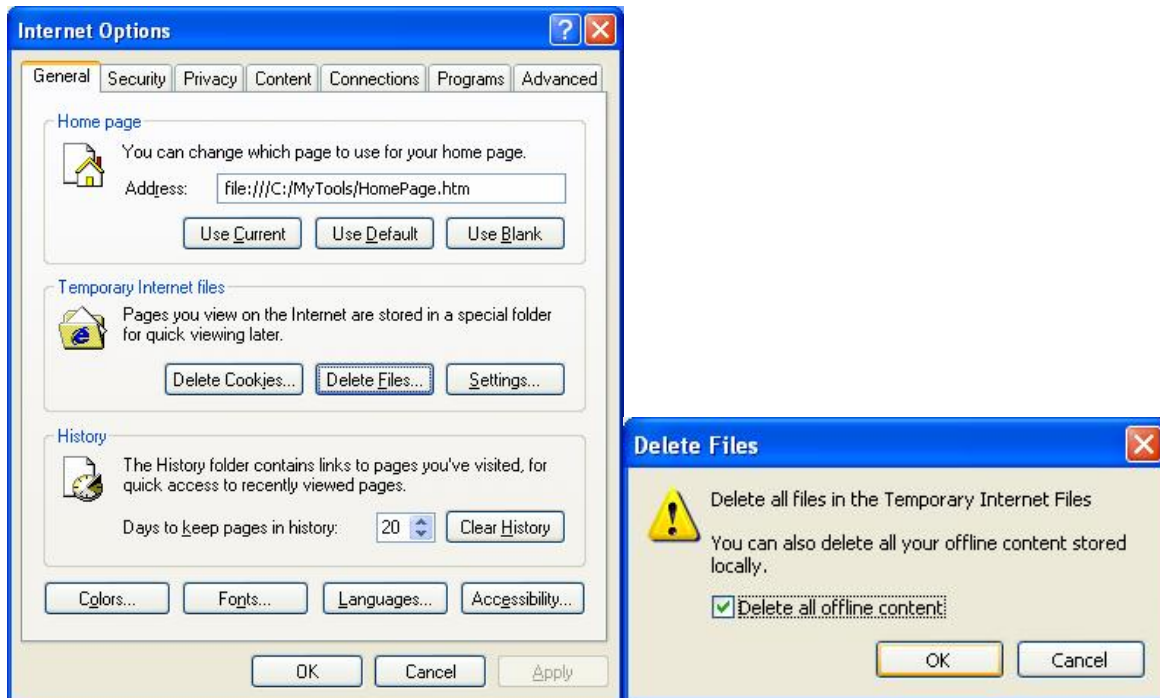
Internet Options

General | Security | Privacy | Content | Connections | Programs | Advanced

Home page

You can change which page to use for your home page.

Address: file:///C:/MyTools/HomePage.htm

Use Current | Use Default | Use Blank

Temporary Internet files

Pages you view on the Internet are stored in a special folder for quick viewing later.

Delete Cookies... | Delete Files... | Settings...

History

The History folder contains links to pages you've visited, for quick access to recently viewed pages.

Days to keep pages in history: 20 | Clear History

Colors... | Fonts... | Languages... | Accessibility...

OK | Cancel | Apply

Delete Files

Delete all files in the Temporary Internet Files

You can also delete all your offline content stored locally.

Delete all offline content

OK | Cancel